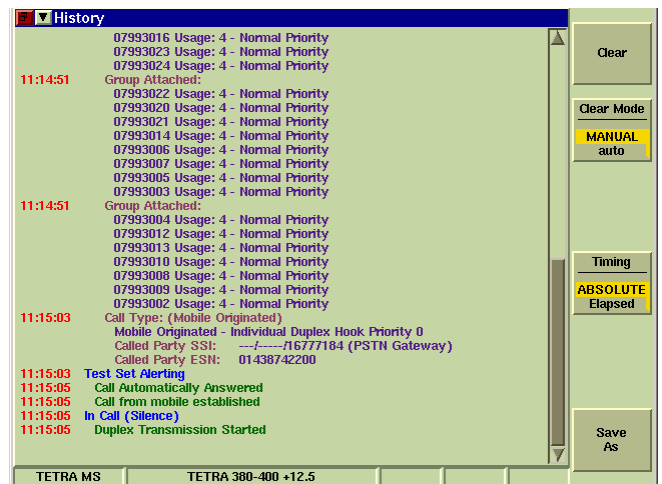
History

07993016 Usage: 4 - Nomal Priority
07993023 Usage: 4 - Nomal Priority
07993024 Usage: 4 - Nomal Priority
11:14:51 Group Attached:
07993022 Usage: 4 - Nomal Priority
07993020 Usage: 4 - Nomal Priority
07993021 Usage: 4 - Nomal Priority
07993014 Usage: 4 - Nomal Priority
07993006 Usage: 4 - Nomal Priority
07993007 Usage: 4 - Nomal Priority
07993005 Usage: 4 - Nomal Priority
07993003 Usage: 4 - Nomal Priority
11:14:51 Group Attached:
07993004 Usage: 4 - Nomal Priority
07993012 Usage: 4 - Nomal Priority
07993013 Usage: 4 - Nomal Priority
07993010 Usage: 4 - Nomal Priority
07993008 Usage: 4 - Nomal Priority
07993009 Usage: 4 - Nomal Priority
07993002 Usage: 4 - Nomal Priority
11:15:03 Call Type: (Mobile Originated)
Mobile Originated - Individual Duplex Hook Priority 0
Called Party SSI: ---/-----/16777184 (PSTN Gateway)
Called Party ESN: 01438742200
11:15:03 Test Set Alerting
11:15:05 Call Automatically Answered
11:15:05 Call from mobile established
11:15:05 In Call (Silence)
11:15:05 Duplex Transmission Started

Clear

Clear Mode
MANUAL
auto

Timing
ABSOLUTE
Elapsed

Save As

TETRA MS
TETRA 380-400 +12.5